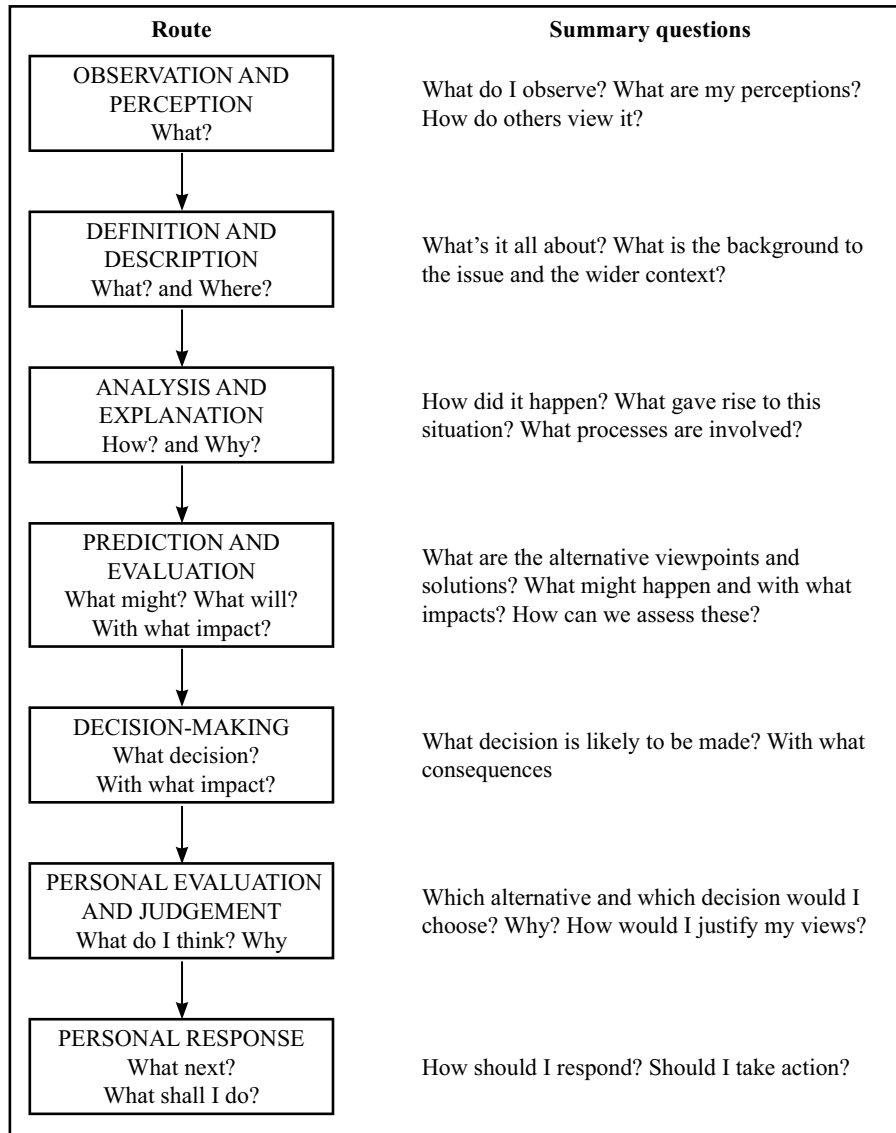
| Route | Summary questions |
|---|---|
| OBSERVATION AND PERCEPTION What? | What do I observe? What are my perceptions? How do others view it? |
| DEFINITION AND DESCRIPTION What? and Where? | What's it all about? What is the background to the issue and the wider context? |
| ANALYSIS AND EXPLANATION How? and Why? | How did it happen? What gave rise to this situation? What processes are involved? |
| PREDICTION AND EVALUATION What might? What will? With what impact? | What are the alternative viewpoints and solutions? What might happen and with what impacts? How can we assess these? |
| DECISION-MAKING What decision? With what impact? | What decision is likely to be made? With what consequences |
| PERSONAL EVALUATION AND JUDGEMENT What do I think? Why | Which alternative and which decision would I choose? Why? How would I justify my views? |
| PERSONAL RESPONSE What next? What shall I do? | How should I respond? Should I take action? |